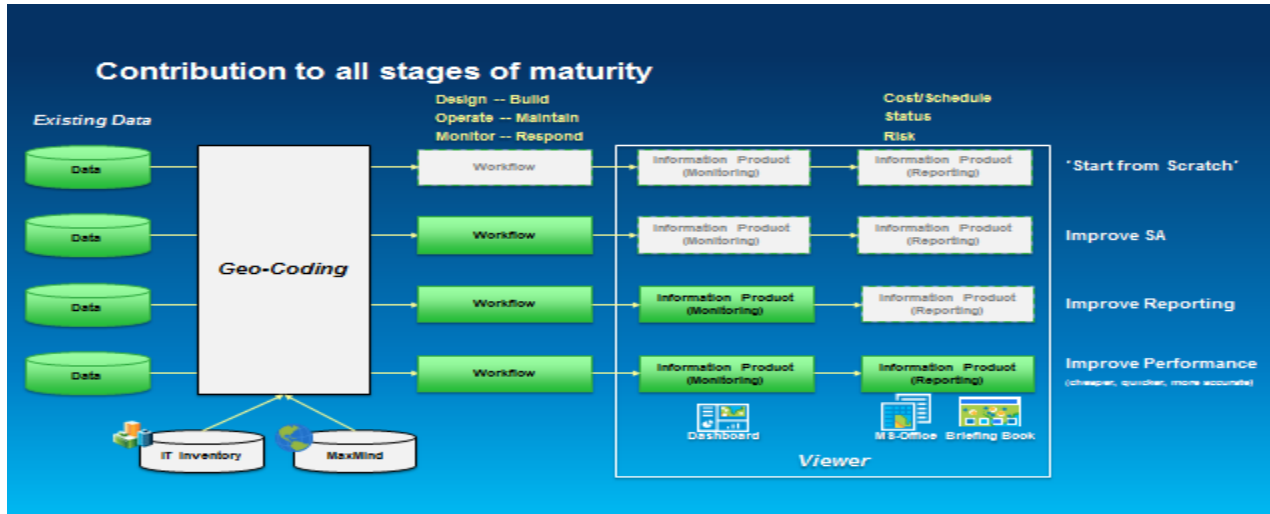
Contribution to all stages of maturity

Existing Data

Design -- Build
Operate -- Maintain
Monitor -- Respond

Cost/Schedule
Status
Risk

Data

Data

Data

Data

Geo-Coding

IT Inventory

MaxMind

Workflow

Workflow

Workflow

Workflow

Information Product (Monitoring)

Information Product (Reporting)

"Start from Scratch"

Information Product (Monitoring)

Information Product (Reporting)

Improve SA

Information Product (Monitoring)

Information Product (Reporting)

Improve Reporting

Information Product (Monitoring)

Information Product (Reporting)

Improve Performance
(cheaper, quicker, more accurate)

Dashboard

MS-Office

Briefing Book

Viewer